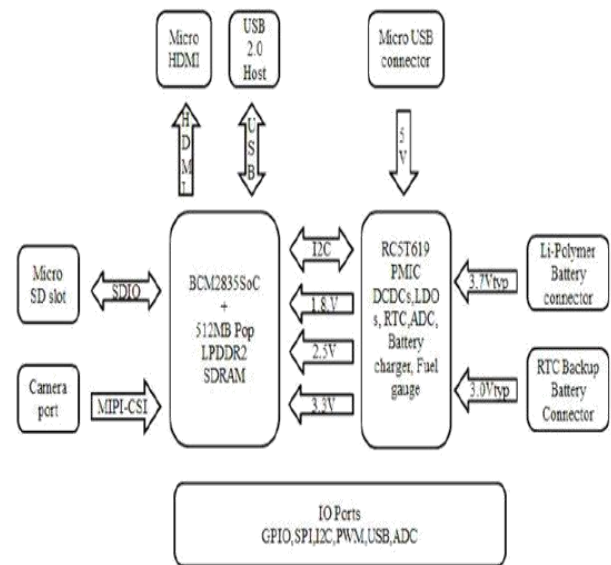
Micro HDMI

USB 2.0 Host

Micro USB connector

HDMI

USB

5V

Micro SD slot

SDIO

BCM2835SoC + 512MB Pop LPDDR2 SDRAM

I2C

1.8V

2.5V

3.3V

RC5T619 PMIC DCDCs,LDOs, RTC,ADC, Battery charger, Fuel gauge

3.7Vtyp

Li-Polymer Battery connector

RTC Backup Battery Connector

3.0Vtyp

Camera port

MIPI-CSI

IO Ports
GPIO,SPI,I2C,PWM,USB,ADC